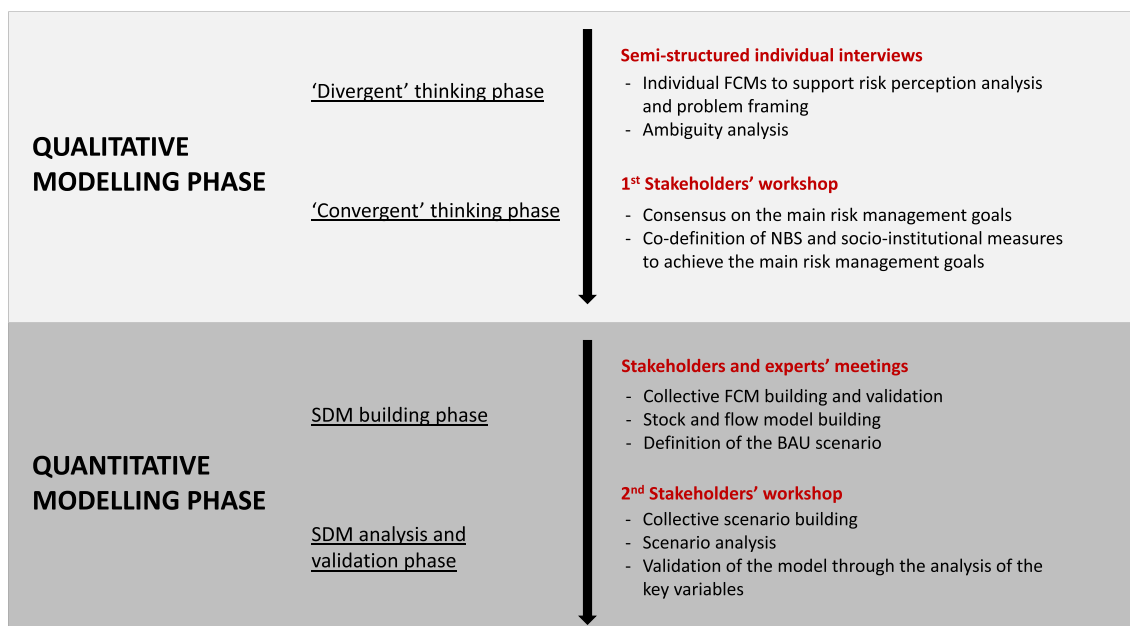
QUALITATIVE MODELLING PHASE

‘Divergent’ thinking phase

‘Convergent’ thinking phase

Semi-structured individual interviews

- Individual FCMs to support risk perception analysis and problem framing
- Ambiguity analysis

1$^{st}$ Stakeholders’ workshop

- Consensus on the main risk management goals
- Co-definition of NBS and socio-institutional measures to achieve the main risk management goals

QUANTITATIVE MODELLING PHASE

SDM building phase

SDM analysis and validation phase

Stakeholders and experts’ meetings

- Collective FCM building and validation
- Stock and flow model building
- Definition of the BAU scenario

2$^{nd}$ Stakeholders’ workshop

- Collective scenario building
- Scenario analysis
- Validation of the model through the analysis of the key variables